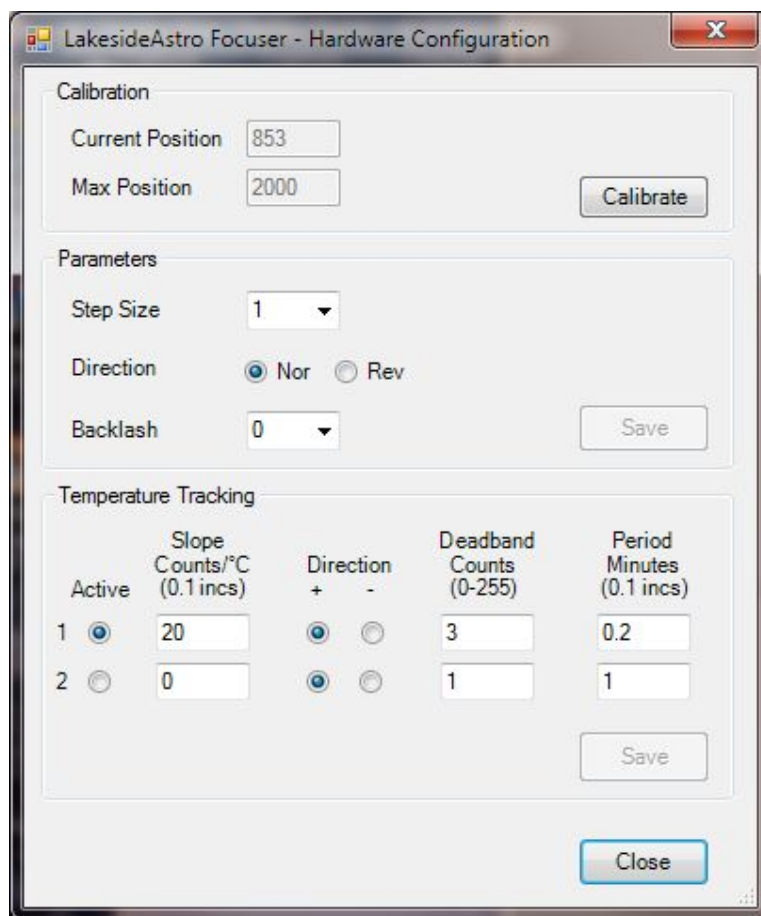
LakesideAstro Focuser - Hardware Configuration

Calibration

Current Position 853

Max Position 2000

Calibrate

Parameters

Step Size 1

Direction Nor Rev

Backlash 0

Save

Temperature Tracking

| | Active | Slope Counts/°C (0.1 incs) | Direction + | Direction - | Deadband Counts (0-255) | Period Minutes (0.1 incs) |
|---|---|---|---|---|---|---|
| 1 | | 20 | | | 3 | 0.2 |
| 2 | | 0 | | | 1 | 1 |

Save

Close